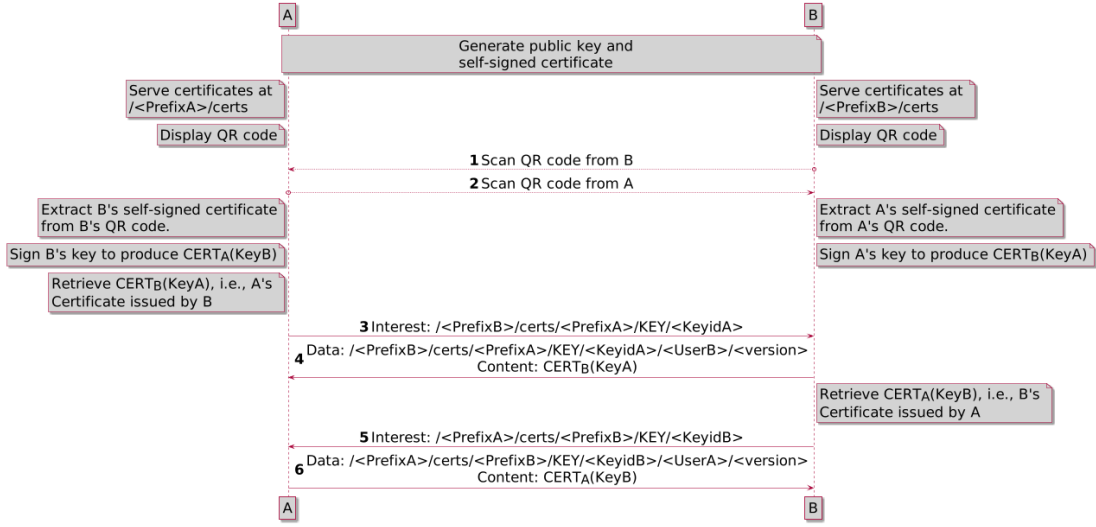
A

B

Generate public key and self-signed certificate

Serve certificates at /<PrefixA>/certs

Serve certificates at /<PrefixB>/certs

Display QR code

Display QR code

1 Scan QR code from B

2 Scan QR code from A

Extract B's self-signed certificate from B's QR code.

Extract A's self-signed certificate from A's QR code.

Sign B's key to produce $CERT_A$(KeyB)

Sign A's key to produce $CERT_B$(KeyA)

Retrieve $CERT_B$(KeyA), i.e., A's Certificate issued by B

3 Interest: /<PrefixB>/certs/<PrefixA>/KEY/<KeyidA>

4 Data: /<PrefixB>/certs/<PrefixA>/KEY/<KeyidA>/<UserB>/<version> Content: $CERT_B$(KeyA)

Retrieve $CERT_A$(KeyB), i.e., B's Certificate issued by A

5 Interest: /<PrefixA>/certs/<PrefixB>/KEY/<KeyidB>

6 Data: /<PrefixA>/certs/<PrefixB>/KEY/<KeyidB>/<UserA>/<version> Content: $CERT_A$(KeyB)

A

B